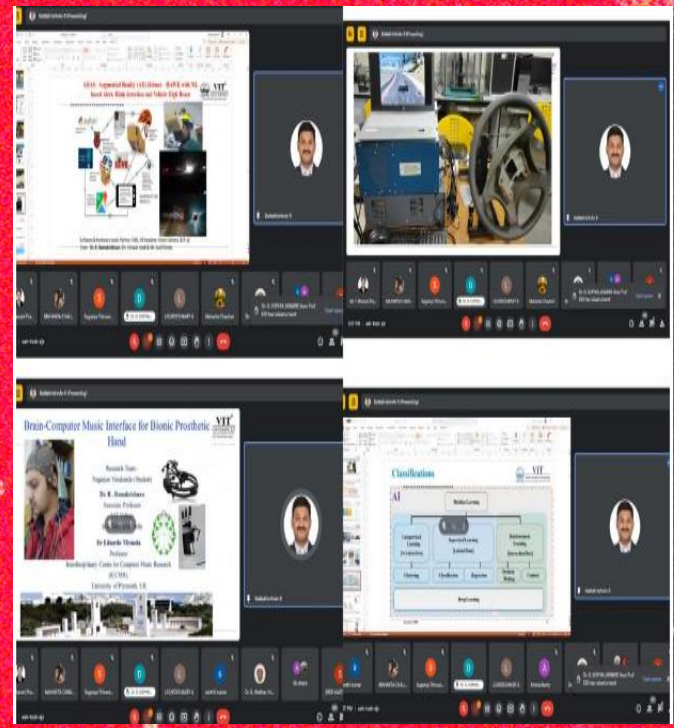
Brain-Computer Music Interface for Bionic Prosthetic Hand

VIT

Research Team:
Dr. R. Hemakrishnan
Associate Professor

Dr Eduardo Miranda
Professor
Interdisciplinary Centre for Computer Music Research (ICCMR)
University of Plymouth, UK

Classifications

VIT

AI

Machine Learning

Unsupervised Learning

Supervised Learning

Reinforcement Learning

Clustering

Classification

Regression

Decision Making

Control

Deep Learning